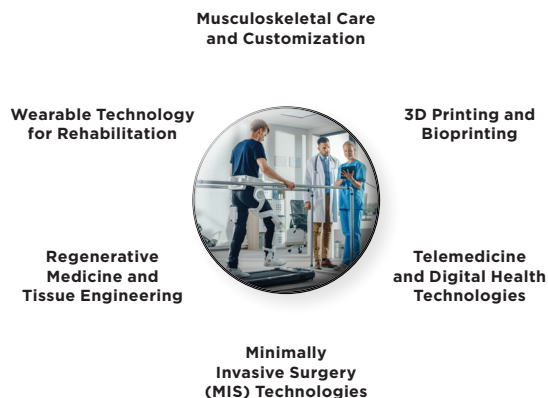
Musculoskeletal Care and Customization

Wearable Technology for Rehabilitation

3D Printing and Bioprinting

Regenerative Medicine and Tissue Engineering

Telemedicine and Digital Health Technologies

Minimally Invasive Surgery (MIS) Technologies